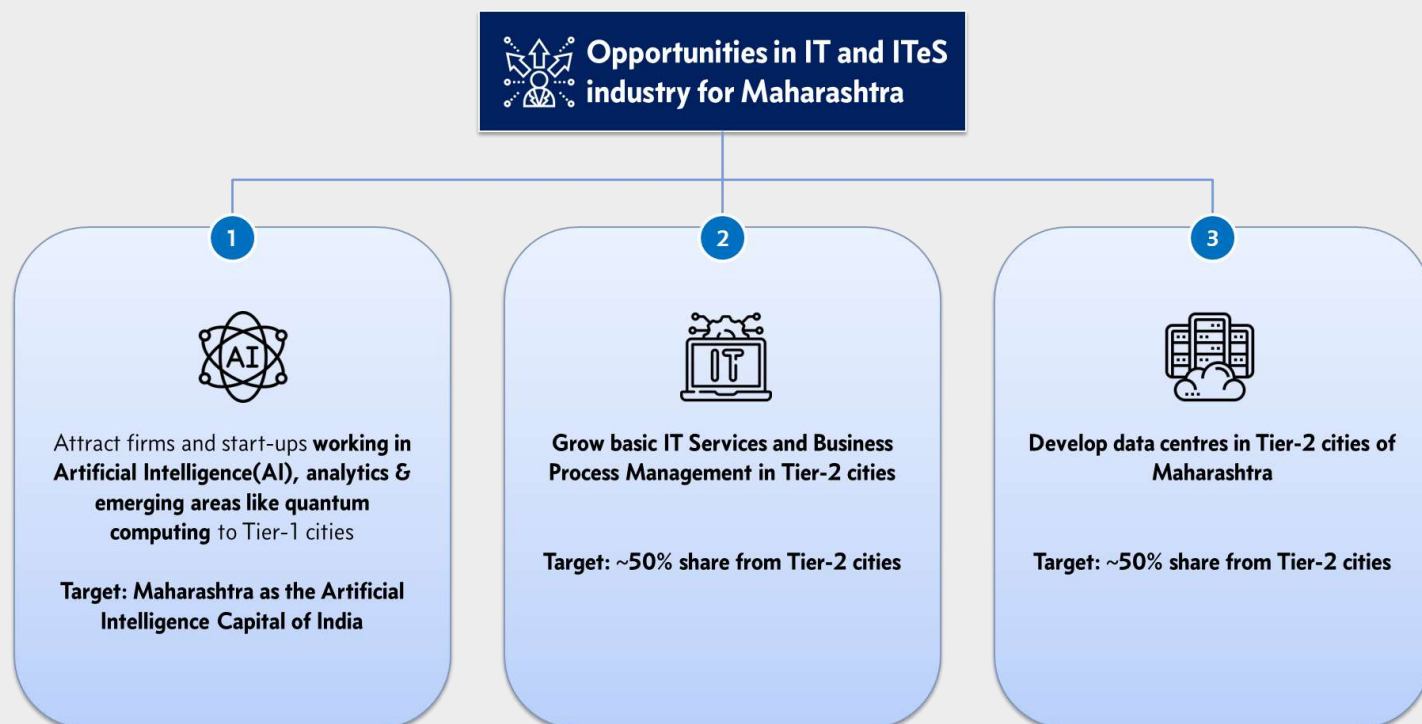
Opportunities in IT and ITeS industry for Maharashtra

1

AI

Attract firms and start-ups working in Artificial Intelligence(AI), analytics & emerging areas like quantum computing to Tier-1 cities

Target: Maharashtra as the Artificial Intelligence Capital of India

2

IT

Grow basic IT Services and Business Process Management in Tier-2 cities

Target: ~50% share from Tier-2 cities

3

Develop data centres in Tier-2 cities of Maharashtra

Target: ~50% share from Tier-2 cities